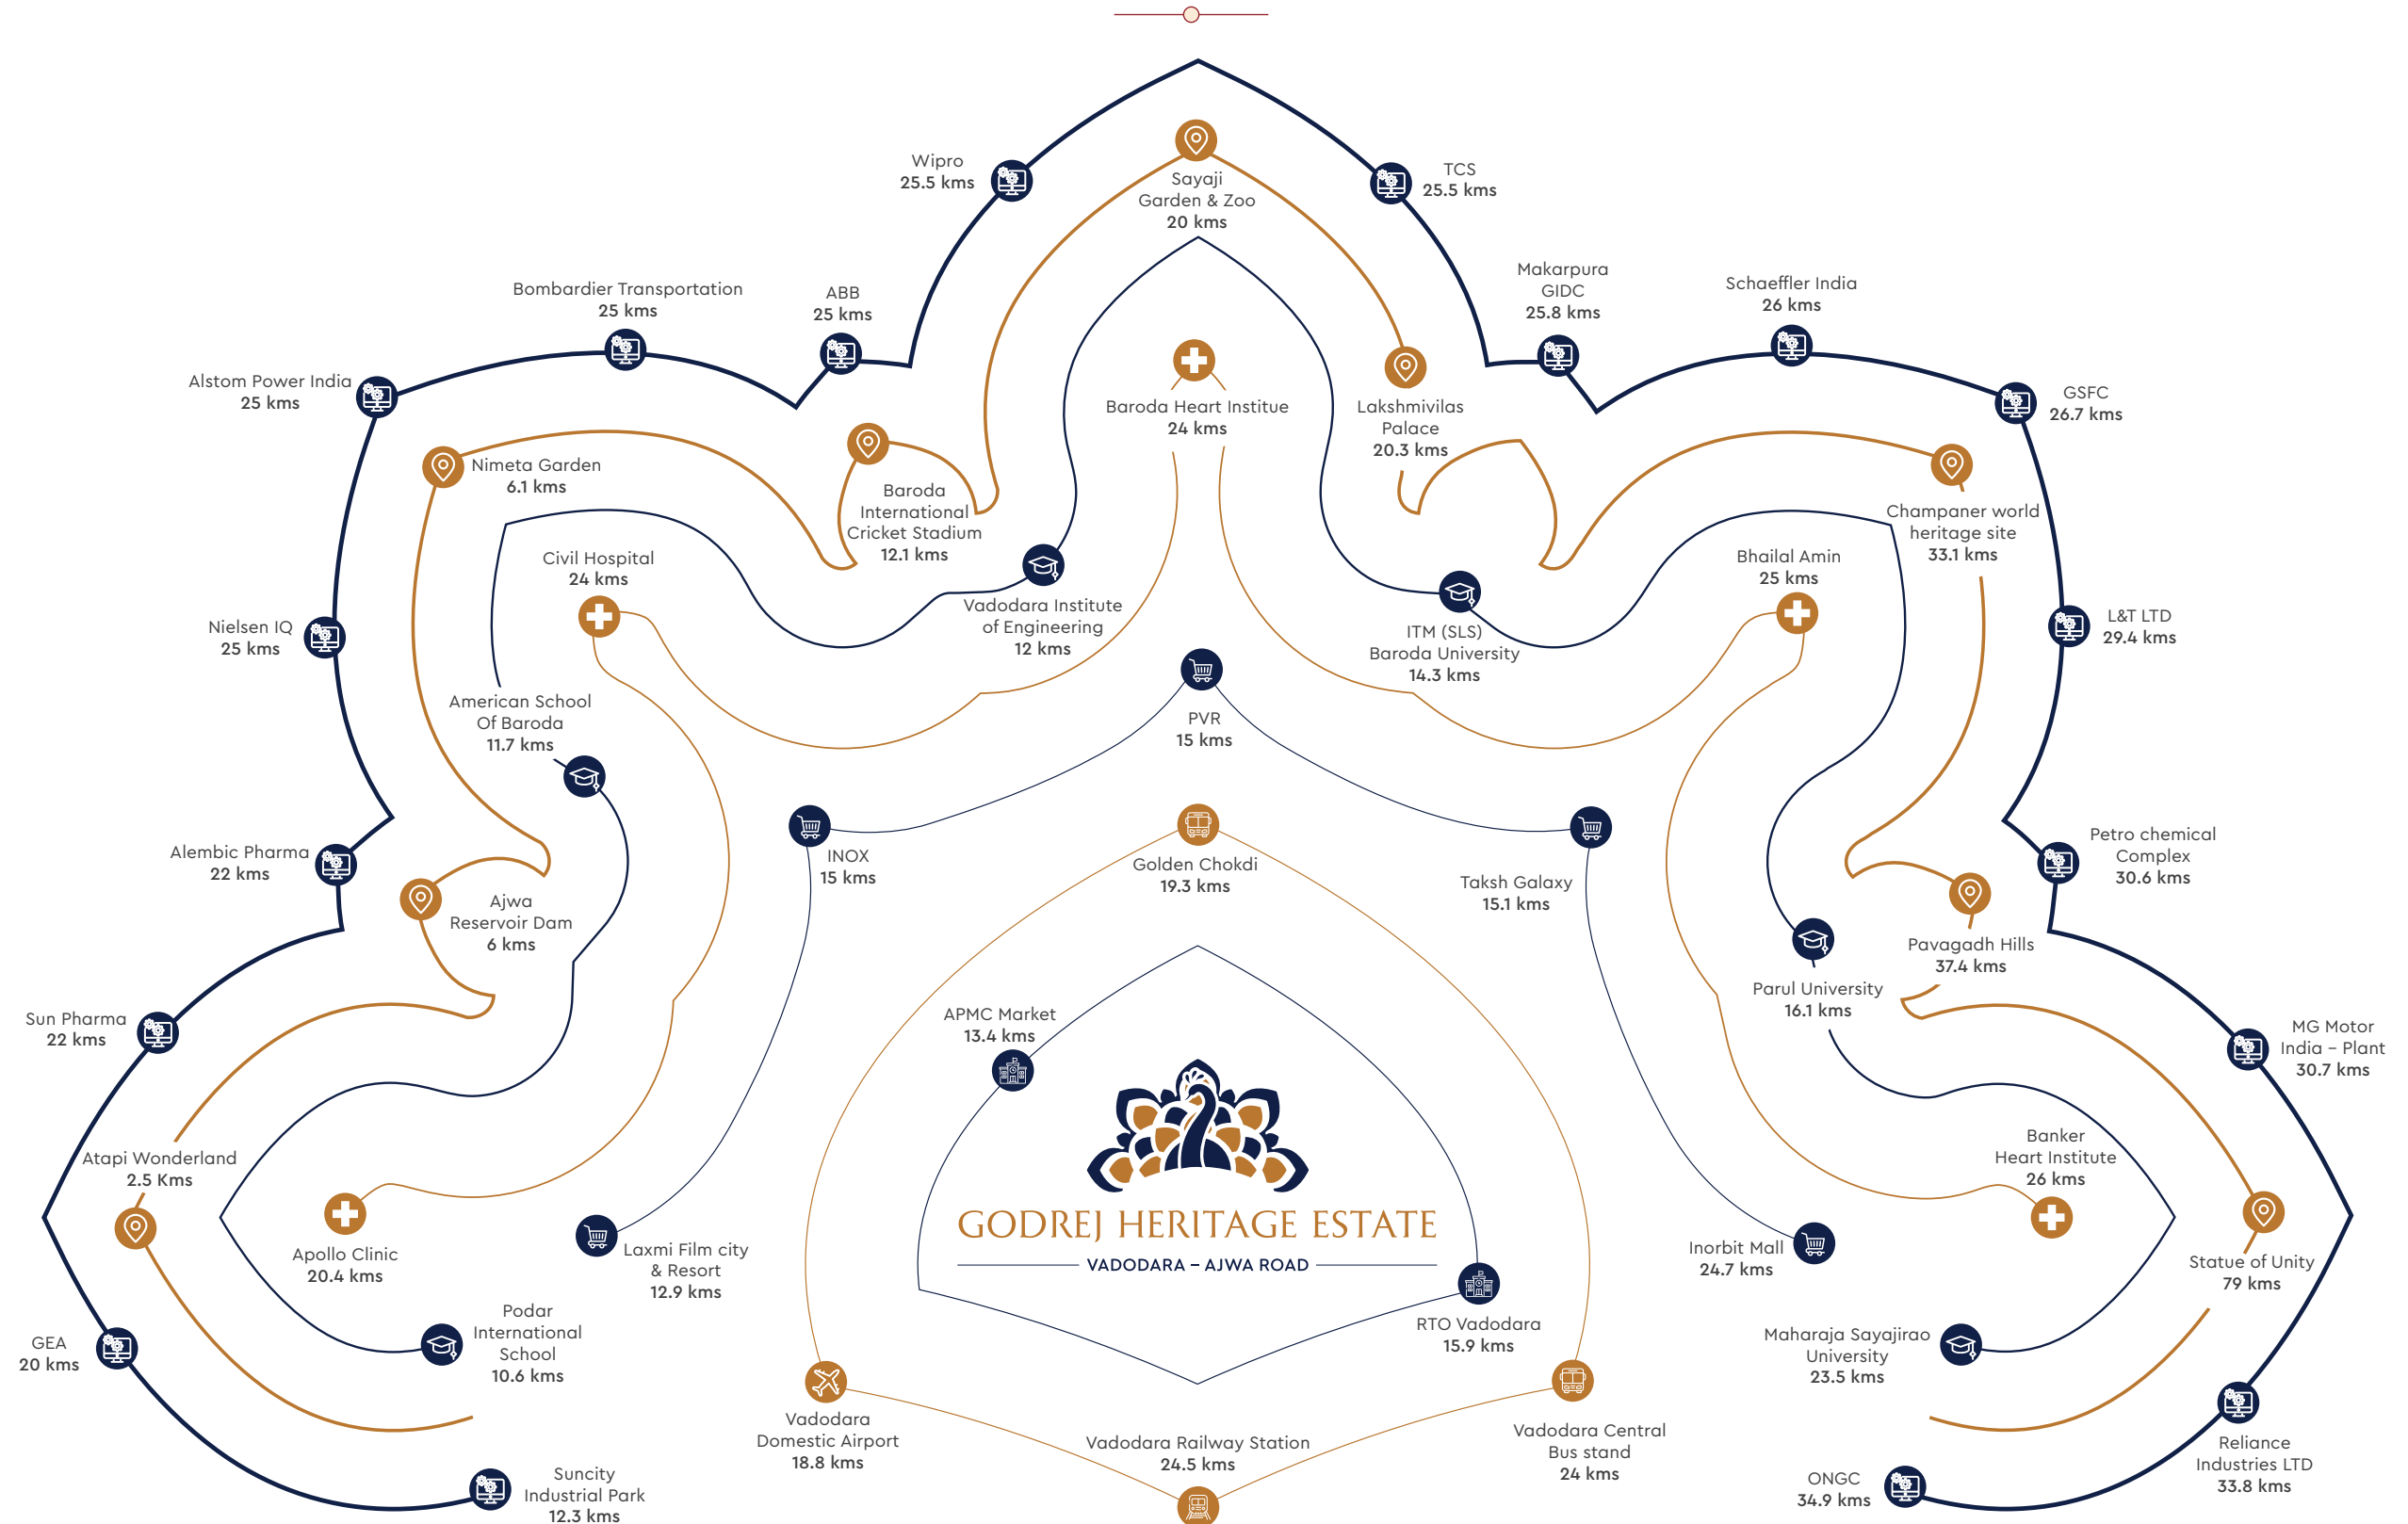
Wipro
25.5 kms

Sayaji
Garden & Zoo
20 kms

TCS
25.5 kms

Bombardier Transportation
25 kms

ABB
25 kms

Makarpura
GIDC
25.8 kms

Schaeffler India
26 kms

Alstom Power India
25 kms

Baroda Heart Institue
24 kms

Lakshmivilas
Palace
20.3 kms

GSFC
26.7 kms

Nimeta Garden
6.1 kms

Baroda
International
Cricket Stadium
12.1 kms

Champaner world
heritage site
33.1 kms

Civil Hospital
24 kms

Vadodara Institute
of Engineering
12 kms

Bhailal Amin
25 kms

L&T LTD
29.4 kms

Nielsen IQ
25 kms

ITM (SLS)
Baroda University
14.3 kms

American School
Of Baroda
11.7 kms

PVR
15 kms

Petro chemical
Complex
30.6 kms

Alembic Pharma
22 kms

INOX
15 kms

Golden Chokdi
19.3 kms

Taksh Galaxy
15.1 kms

Ajwa
Reservoir Dam
6 kms

Pavagadh Hills
37.4 kms

Parul University
16.1 kms

Sun Pharma
22 kms

APMC Market
13.4 kms

MG Motor
India – Plant
30.7 kms

Banker
Heart Institute
26 kms

Atapi Wonderland
2.5 Kms

GODREJ HERITAGE ESTATE
VADODARA – AJWA ROAD

Apollo Clinic
20.4 kms

Laxmi Film city
& Resort
12.9 kms

Inorbit Mall
24.7 kms

Statue of Unity
79 kms

Podar
International
School
10.6 kms

RTO Vadodara
15.9 kms

GEA
20 kms

Maharaja Sayajirao
University
23.5 kms

Vadodara
Domestic Airport
18.8 kms

Vadodara Railway Station
24.5 kms

Vadodara Central
Bus stand
24 kms

Reliance
Industries LTD
33.8 kms

Suncity
Industrial Park
12.3 kms

ONGC
34.9 kms